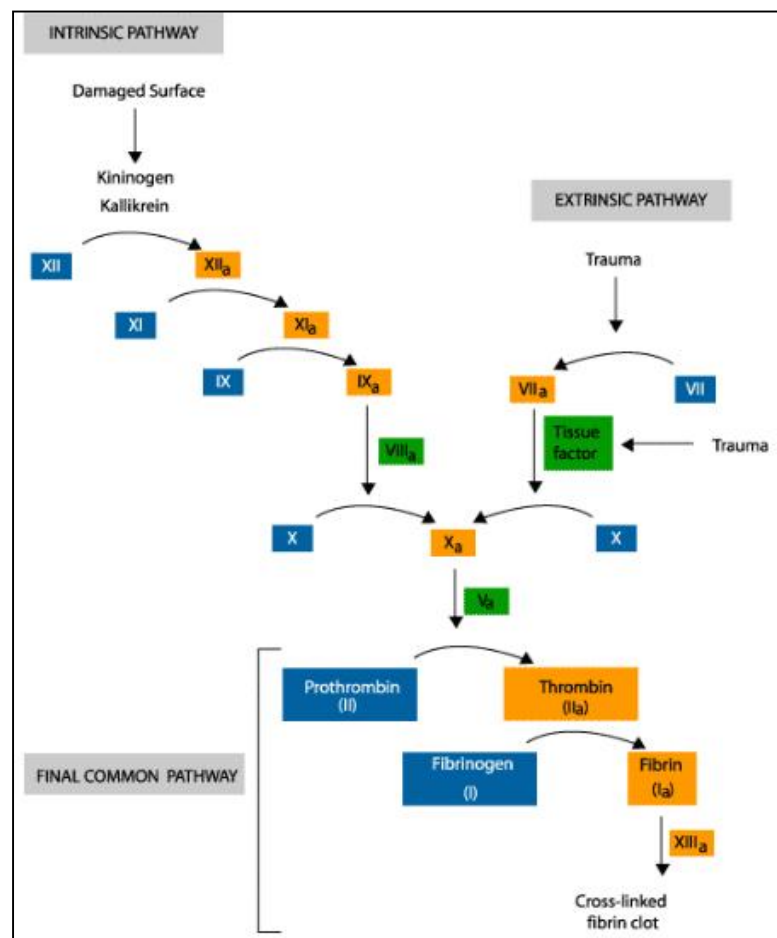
INTRINSIC PATHWAY

Damaged Surface

Kininogen
Kallikrein

EXTRINSIC PATHWAY

XII

XII$_a$

Trauma

XI

XI$_a$

IX

IX$_a$

VII$_a$

VII

VIII$_a$

Tissue factor

Trauma

X

X$_a$

X

V$_a$

Prothrombin (II)

Thrombin (II$_a$)

FINAL COMMON PATHWAY

Fibrinogen (I)

Fibrin (I$_a$)

XIII$_a$

Cross-linked fibrin clot